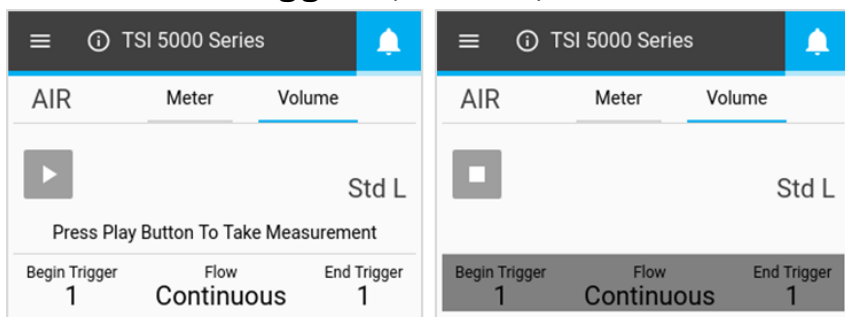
TSI 5000 Series

AIR Meter Volume

Std L

Press Play Button To Take Measurement

| Begin Trigger | Flow | End Trigger |
|---|---|---|
| 1 | Continuous | 1 |

TSI 5000 Series

AIR Meter Volume

Std L

| Begin Trigger | Flow | End Trigger |
|---|---|---|
| 1 | Continuous | 1 |